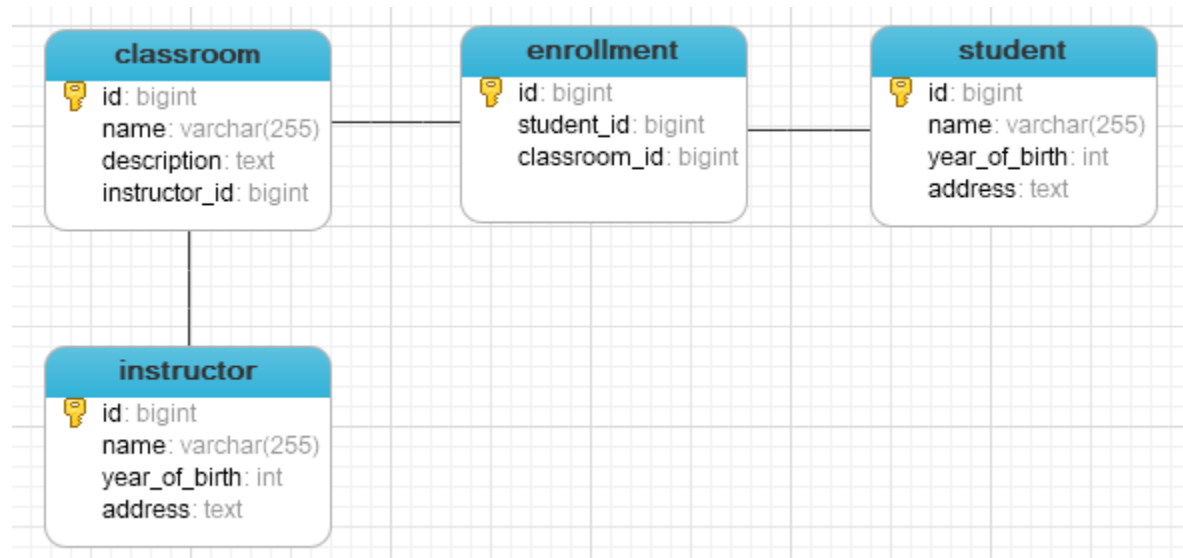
classroom
id: bigint
name: varchar(255)
description: text
instructor_id: bigint

enrollment
id: bigint
student_id: bigint
classroom_id: bigint

student
id: bigint
name: varchar(255)
year_of_birth: int
address: text

instructor
id: bigint
name: varchar(255)
year_of_birth: int
address: text